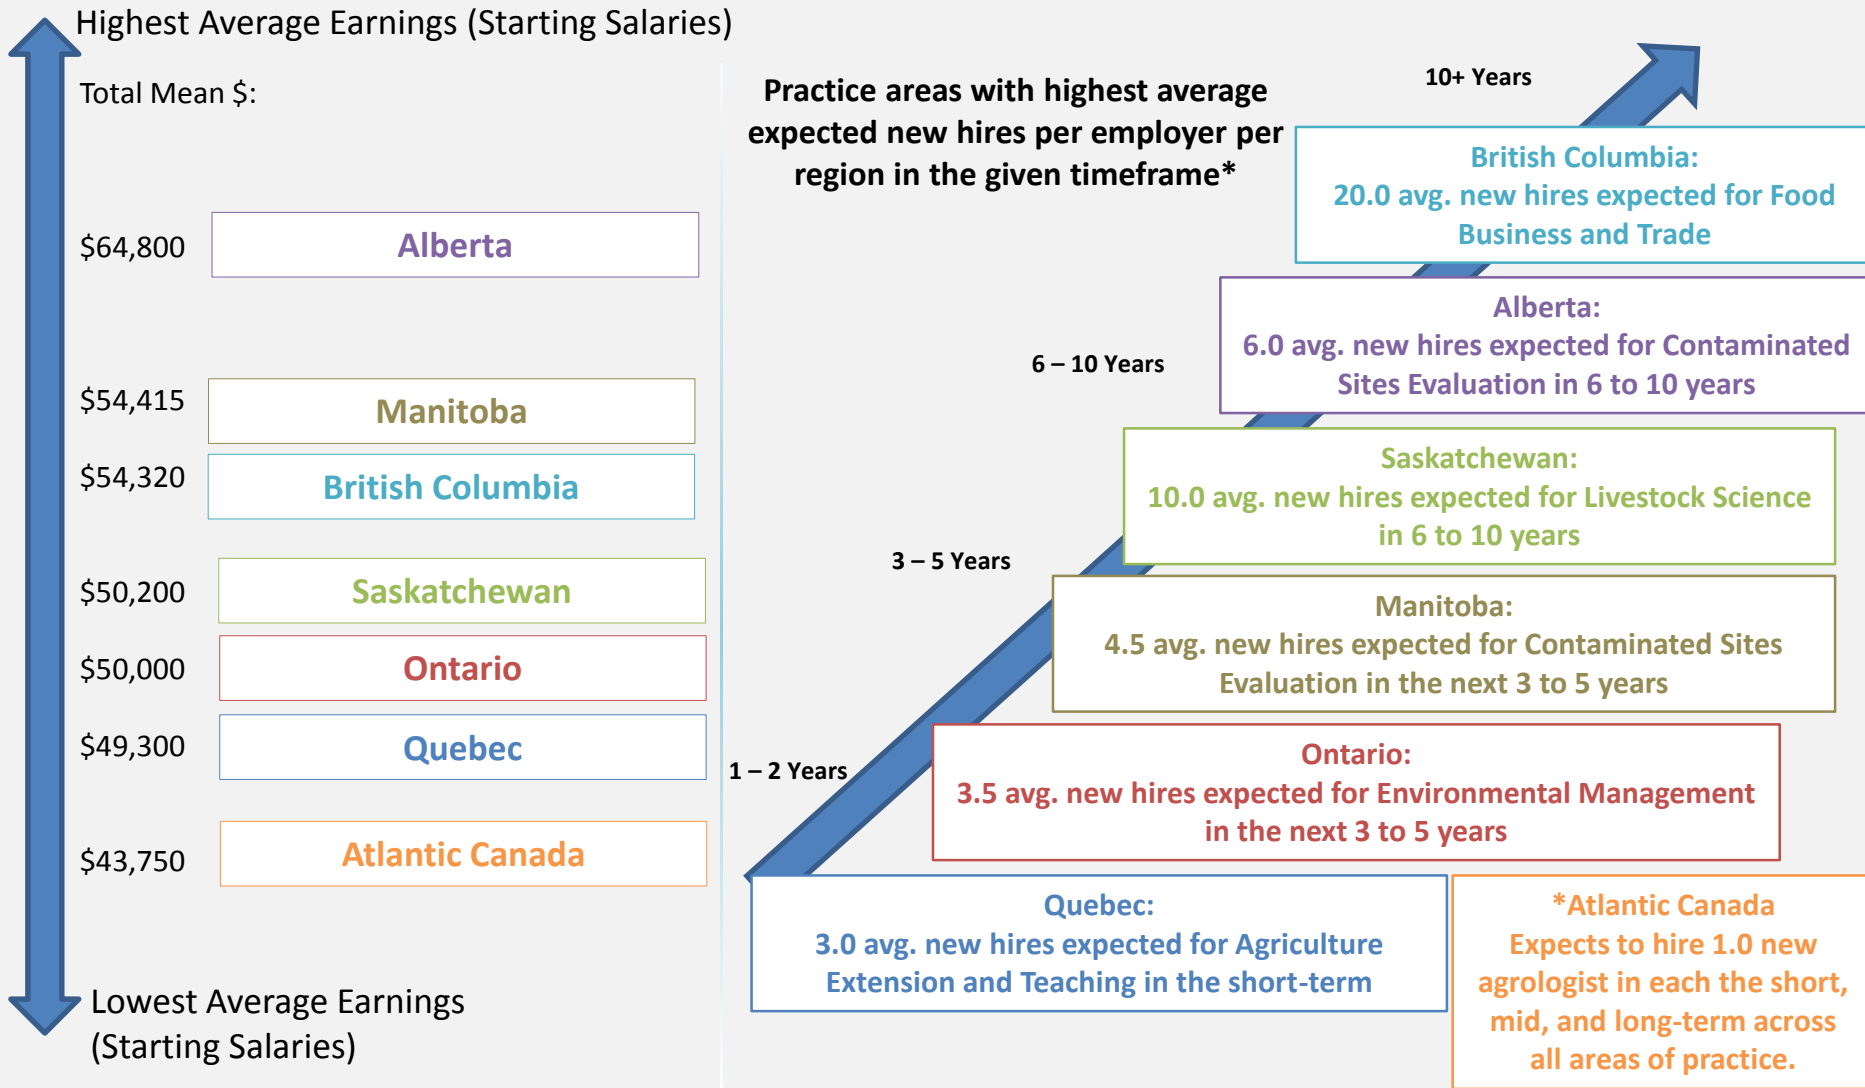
Highest Average Earnings (Starting Salaries)

Total Mean $:

$64,800 Alberta

$54,415 Manitoba

$54,320 British Columbia

$50,200 Saskatchewan

$50,000 Ontario

$49,300 Quebec

$43,750 Atlantic Canada

Lowest Average Earnings (Starting Salaries)

Practice areas with highest average expected new hires per employer per region in the given timeframe*

10+ Years

British Columbia: 20.0 avg. new hires expected for Food Business and Trade

6 – 10 Years

Alberta: 6.0 avg. new hires expected for Contaminated Sites Evaluation in 6 to 10 years

Saskatchewan: 10.0 avg. new hires expected for Livestock Science in 6 to 10 years

3 – 5 Years

Manitoba: 4.5 avg. new hires expected for Contaminated Sites Evaluation in the next 3 to 5 years

1 – 2 Years

Ontario: 3.5 avg. new hires expected for Environmental Management in the next 3 to 5 years

Quebec: 3.0 avg. new hires expected for Agriculture Extension and Teaching in the short-term

*Atlantic Canada Expects to hire 1.0 new agrologist in each the short, mid, and long-term across all areas of practice.